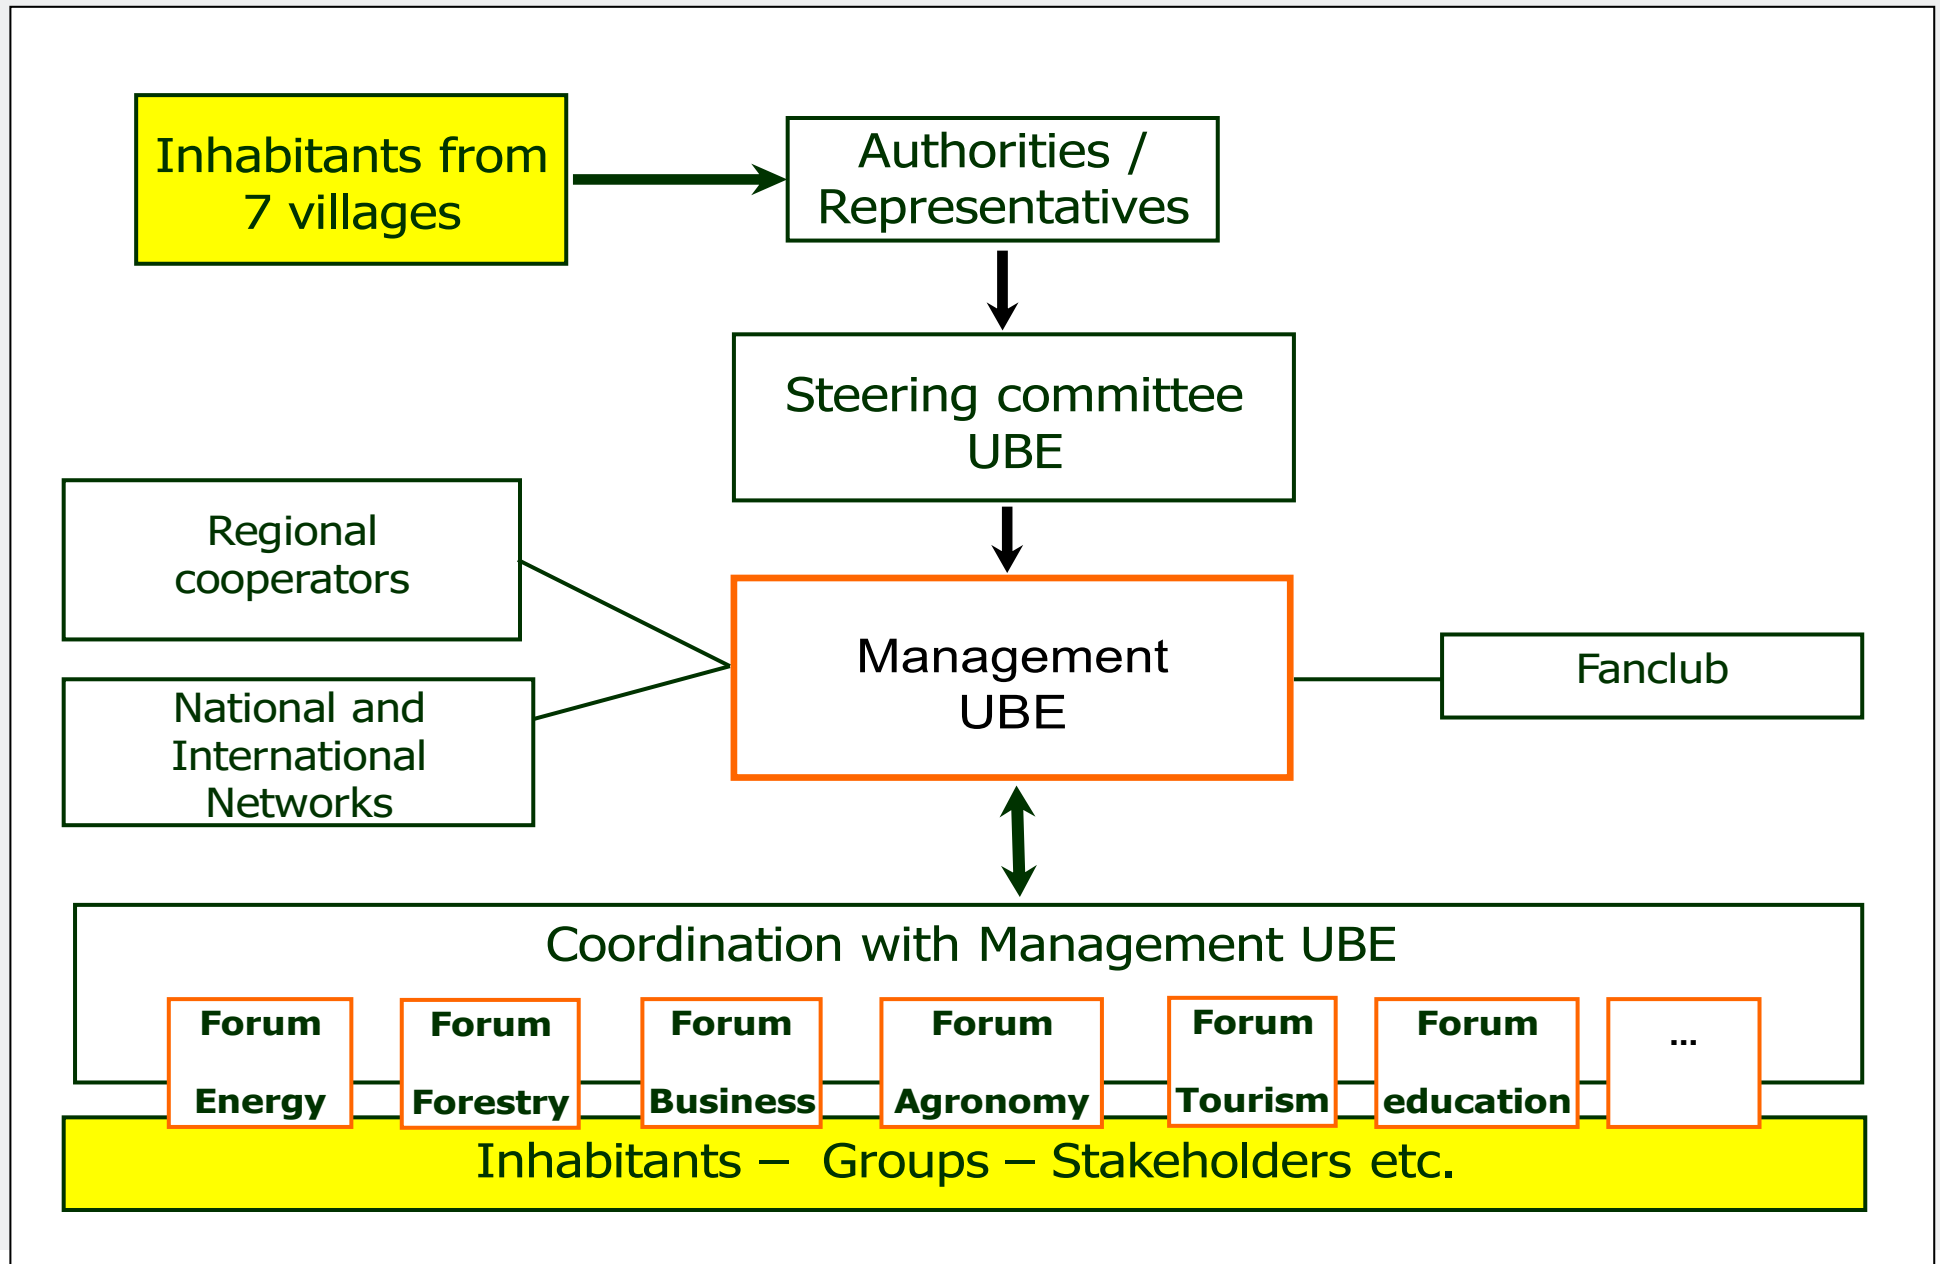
Inhabitants from 7 villages

Authorities / Representatives

Steering committee UBE

Regional cooperators

National and International Networks

Management UBE

Fanclub

Coordination with Management UBE

Forum Energy

Forum Forestry

Forum Business

Forum Agronomy

Forum Tourism

Forum education

...

Inhabitants – Groups – Stakeholders etc.